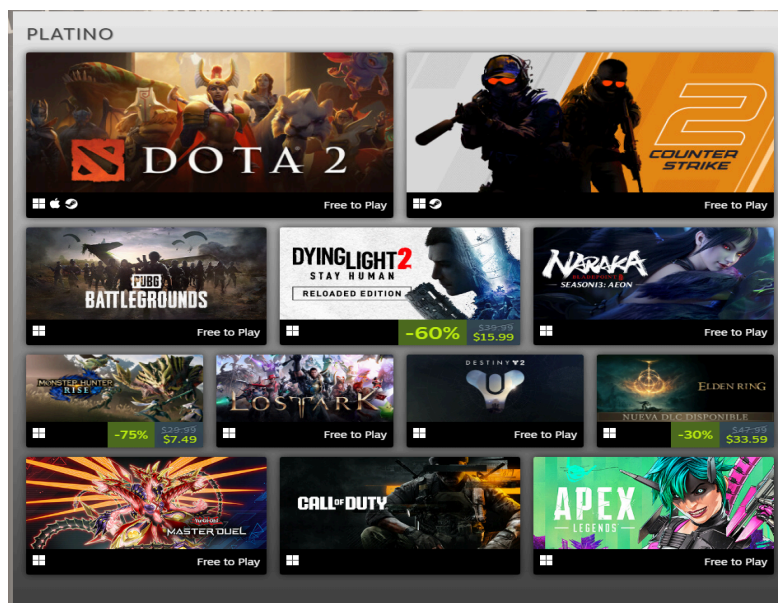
PLATINO

DOTA 2
Free to Play

2 COUNTER STRIKE
Free to Play

PUBG BATTLEGROUNDS
Free to Play

DYING LIGHT 2 STAY HUMAN
RELOADED EDITION
-60% $39.99 $15.99

NARAKA BLADEPOINT
SEASON13: AEON
Free to Play

MONSTER HUNTER RISE
-75% $29.99 $7.49

LOST ARK
Free to Play

DESTINY 2
Free to Play

ELDEN RING
NUEVA DLC DISPONIBLE
-30% $47.99 $33.59

MASTER DUEL
Free to Play

CALL OF DUTY

APEX LEGENDS
Free to Play